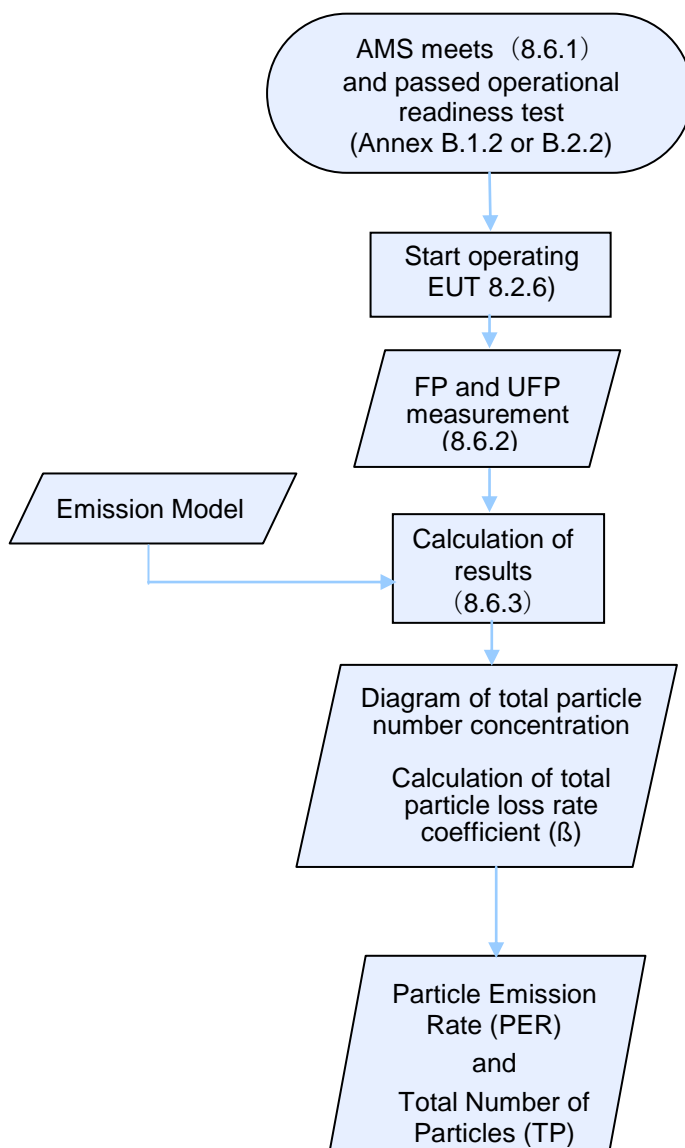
AMS meets（8.6.1）and passed operational readiness test (Annex B.1.2 or B.2.2)

Start operating EUT 8.2.6)

FP and UFP measurement (8.6.2)

Emission Model

Calculation of results（8.6.3）

Diagram of total particle number concentration

Calculation of total particle loss rate coefficient (ß)

Particle Emission Rate (PER)

and

Total Number of Particles (TP)